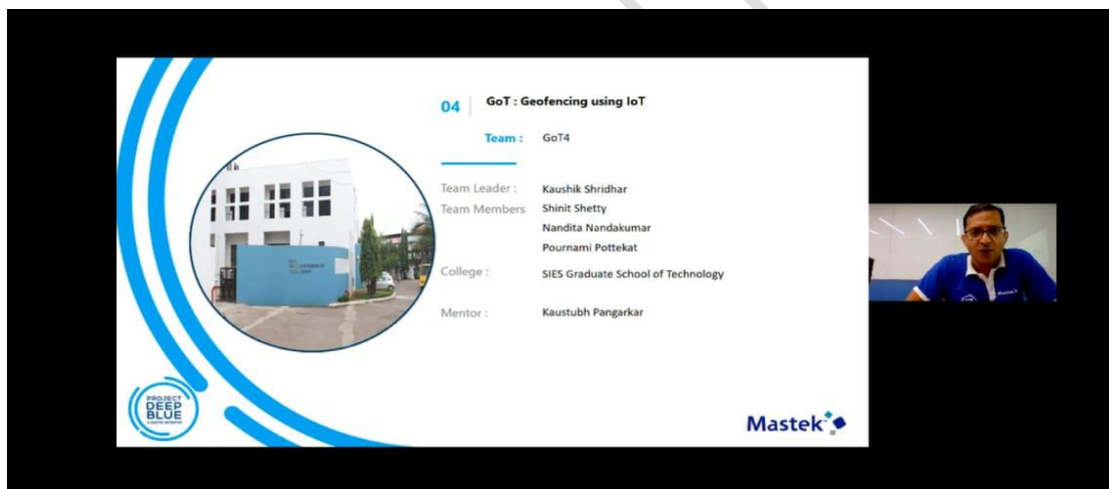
04 GoT : Geofencing using IoT

Team : GoT4

Team Leader : Kaushik Shridhar

Team Members Shinit Shetty
Nandita Nandakumar
Pournami Pottekat

College : SIES Graduate School of Technology

Mentor : Kaustubh Pangarkar

PROJECT DEEP BLUE

Mastek